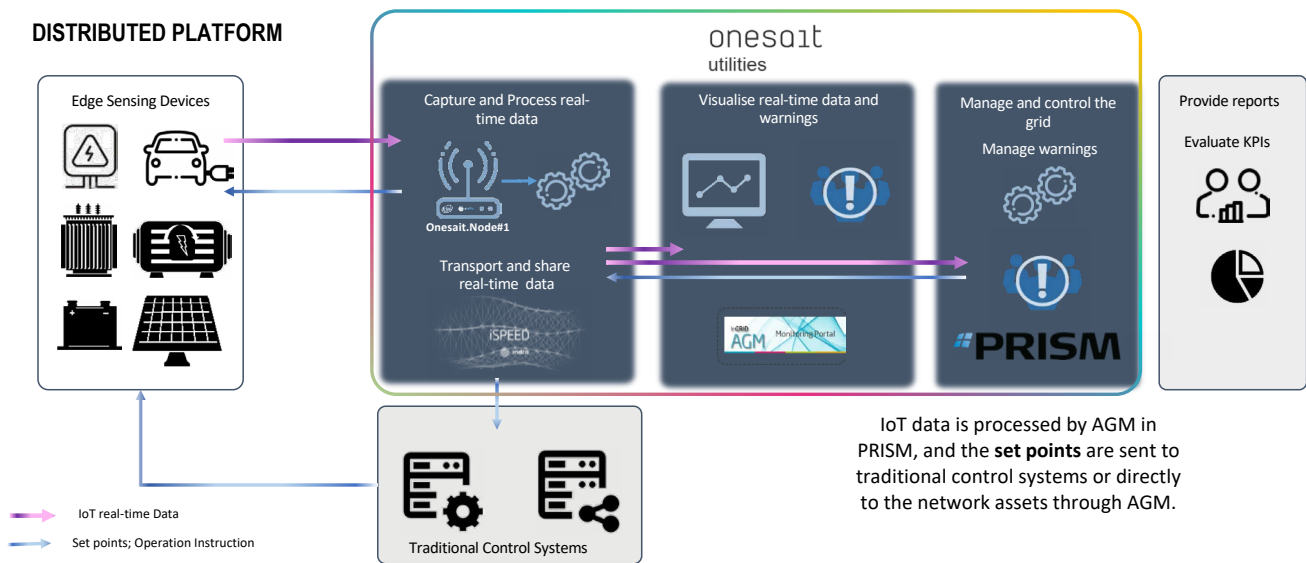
DISTRIBUTED PLATFORM

onesait
utilities

Edge Sensing Devices

Capture and Process real-time data

Onesait.Node#1

Transport and share real-time data

iSPEED

Visualise real-time data and warnings

i-GRID AGM Monitoring Portal

Manage and control the grid

Manage warnings

PRISM

Provide reports

Evaluate KPIs

Traditional Control Systems

IoT data is processed by AGM in PRISM, and the **set points** are sent to traditional control systems or directly to the network assets through AGM.

IoT real-time Data

Set points; Operation Instruction